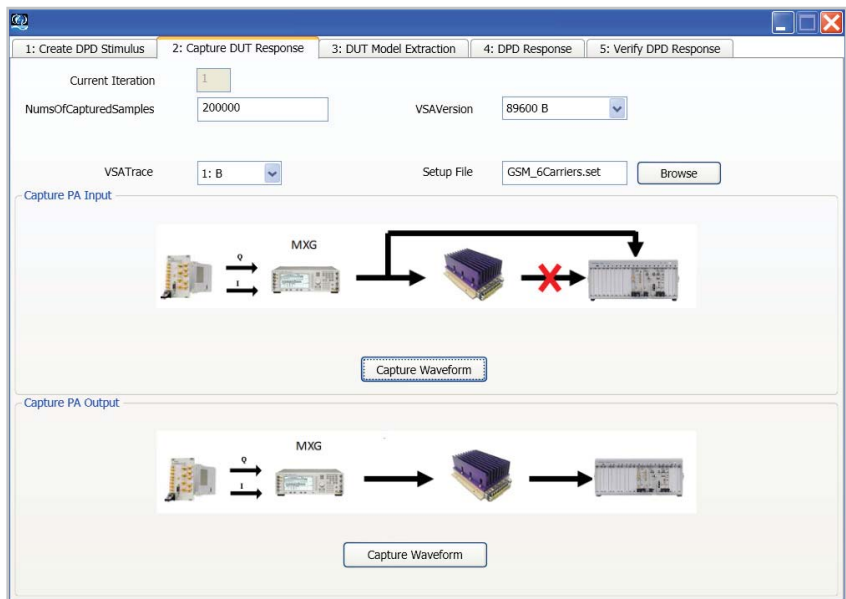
1: Create DPD Stimulus
2: Capture DUT Response
3: DUT Model Extraction
4: DPD Response
5: Verify DPD Response

Current Iteration
1

NumsOfCapturedSamples
200000

VSAVersion
89600 B

VSATrace
1: B

Setup File
GSM_6Carriers.set

Browse

Capture PA Input

Q
I
MXG

Capture Waveform

Capture PA Output

Q
I
MXG

Capture Waveform